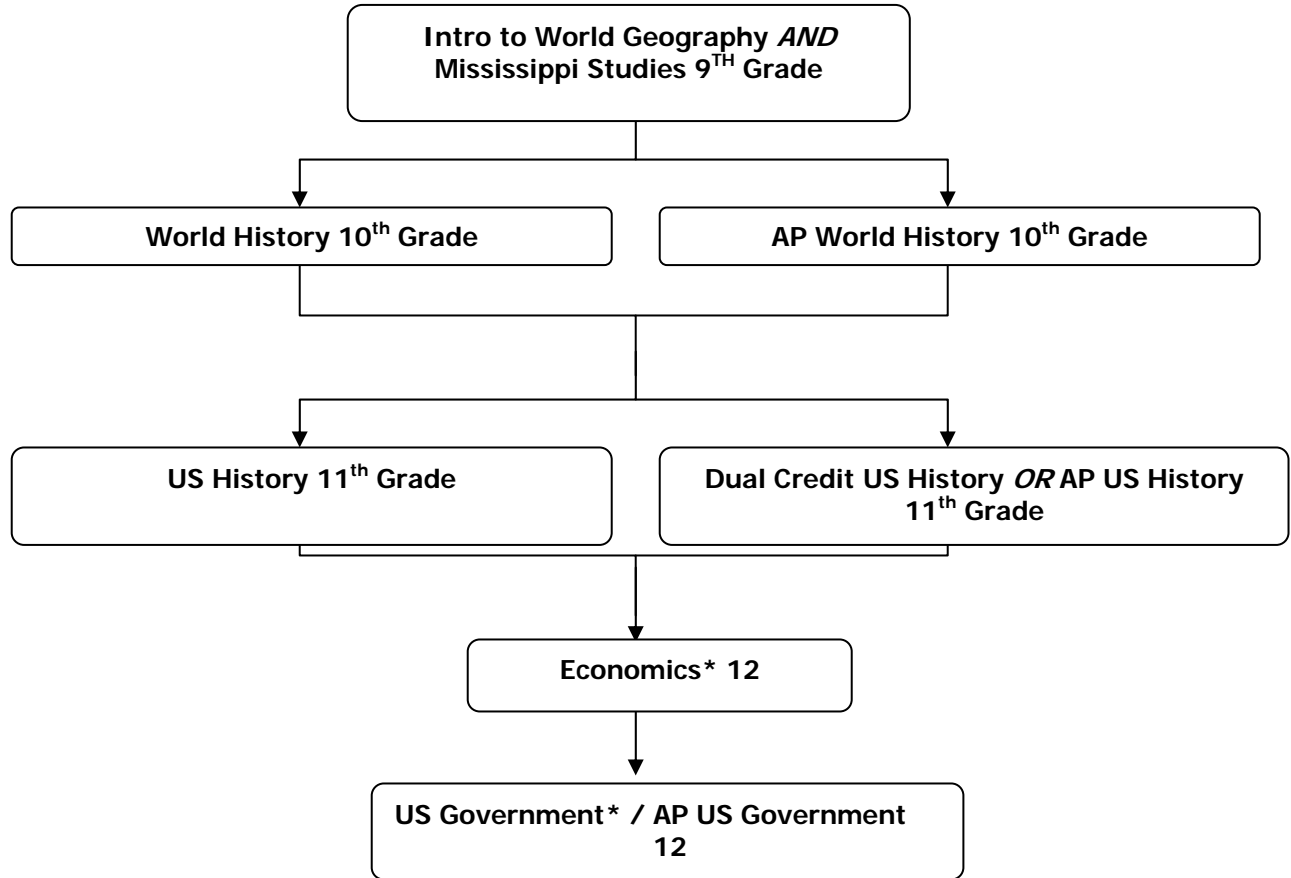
Intro to World Geography *AND* Mississippi Studies 9$^{TH}$ Grade

World History 10$^{th}$ Grade

AP World History 10$^{th}$ Grade

US History 11$^{th}$ Grade

Dual Credit US History *OR* AP US History 11$^{th}$ Grade

Economics* 12

US Government* / AP US Government 12